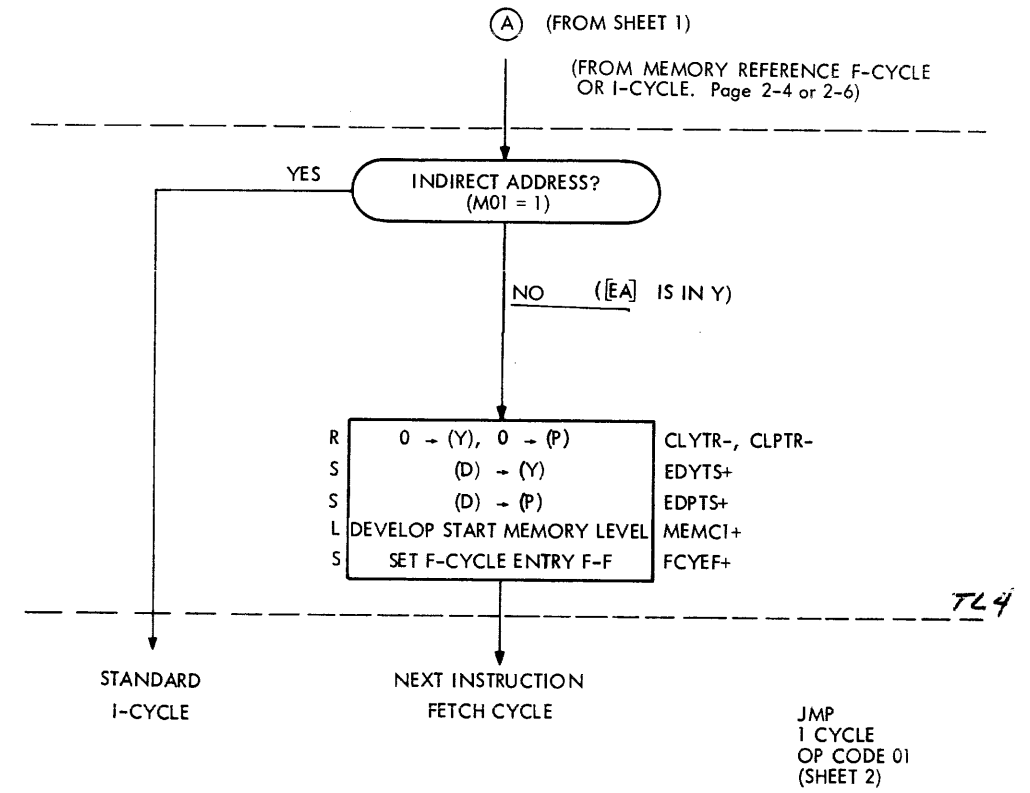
A (FROM SHEET 1)

(FROM MEMORY REFERENCE F-CYCLE OR I-CYCLE. Page 2-4 or 2-6)

YES

INDIRECT ADDRESS? (M01 = 1)

NO ([EA] IS IN Y)

| | | |
|---|---|---|
| R | $0 \rightarrow (Y)$, $0 \rightarrow (P)$ | CLYTR-, CLPTR- |
| S | $(D) \rightarrow (Y)$ | EDYTS+ |
| S | $(D) \rightarrow (P)$ | EDPTS+ |
| L | DEVELOP START MEMORY LEVEL | MEMCI+ |
| S | SET F-CYCLE ENTRY F-F | FCYEF+ |

TL4

STANDARD I-CYCLE

NEXT INSTRUCTION FETCH CYCLE

JMP
1 CYCLE
OP CODE 01
(SHEET 2)